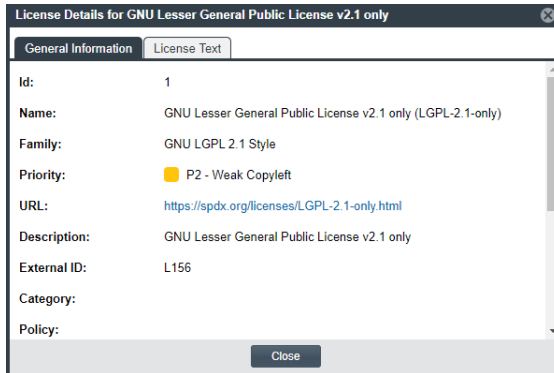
License Details for GNU Lesser General Public License v2.1 only

General Information | License Text

| | |
|---|---|
| Id: | 1 |
| Name: | GNU Lesser General Public License v2.1 only (LGPL-2.1-only) |
| Family: | GNU LGPL 2.1 Style |
| Priority: | P2 - Weak Copyleft |
| URL: | https://spdx.org/licenses/LGPL-2.1-only.html |
| Description: | GNU Lesser General Public License v2.1 only |
| External ID: | L156 |
| Category: | |
| Policy: | |

Close